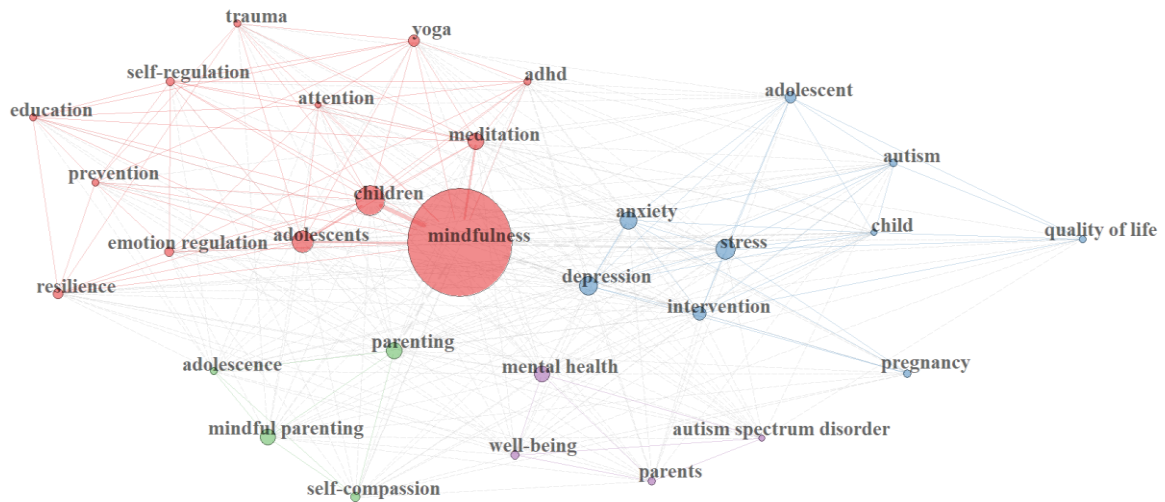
trauma
yoga
self-regulation
adhd
education
attention
adolescent
meditation
autism
prevention
children
anxiety
child
quality of life
emotion regulation
adolescents
mindfulness
stress
depression
resilience
intervention
parenting
adolescence
mental health
pregnancy
mindful parenting
autism spectrum disorder
well-being
parents
self-compassion